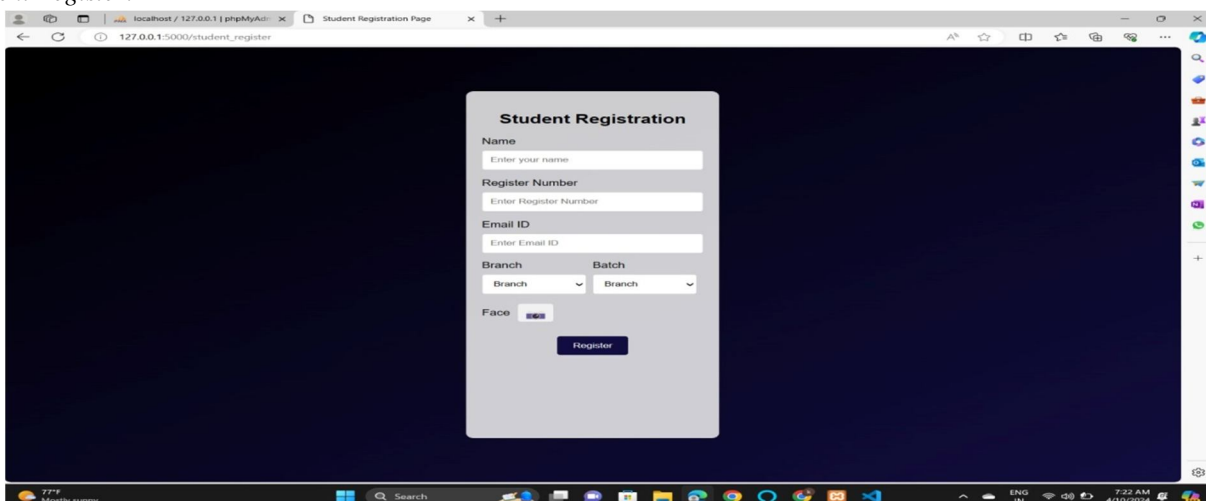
localhost / 127.0.0.1 | phpMyAdr ×

Student Registration Page ×

127.0.0.1:5000/student_register

Student Registration

Name

Enter your name

Register Number

Enter Register Number

Email ID

Enter Email ID

Branch

Batch

Branch

Branch

Face

Register

77°F
Mostly sunny

Search

ENG
IN

7:22 AM
4/10/2024